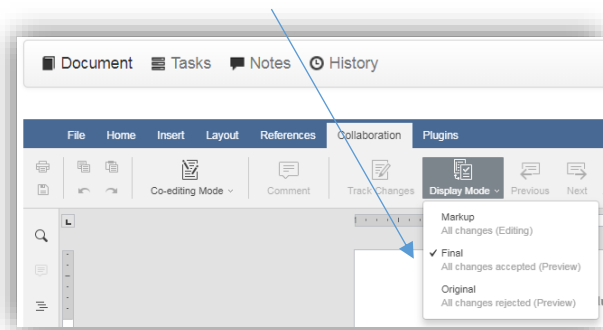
Document Tasks Notes History

File Home Insert Layout References Collaboration Plugins

Co-editing Mode Comment Track Changes Display Mode Previous Next

Markup
All changes (Editing)

✓ Final
All changes accepted (Preview)

Original
All changes rejected (Preview)